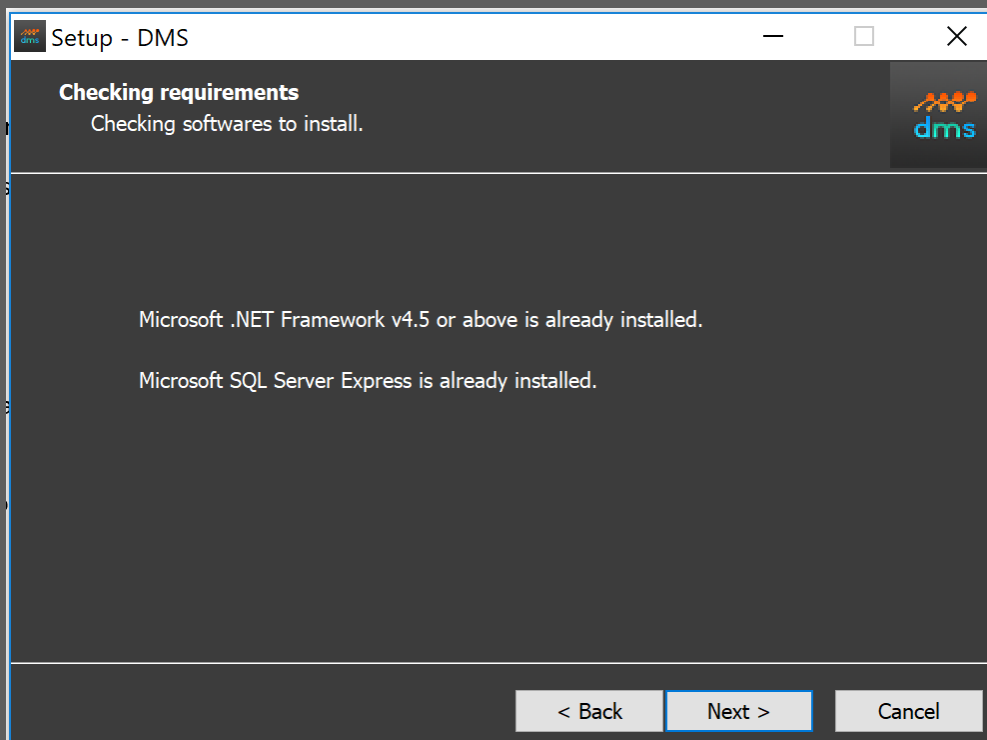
Setup - DMS

Checking requirements
Checking softwares to install.

dms

Microsoft .NET Framework v4.5 or above is already installed.

Microsoft SQL Server Express is already installed.

< Back
Next >
Cancel